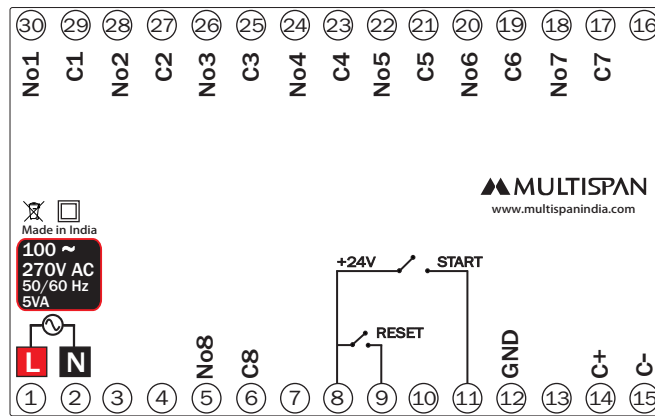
30 29 28 27 26 25 24 23 22 21 20 19 18 17 16

No1 C1 No2 C2 No3 C3 No4 C4 No5 C5 No6 C6 No7 C7

MULTISPAN
www.multispanindia.com

Made in India

100 ~
270V AC
50/60 Hz
5VA

+24V START

RESET

L N

No8 C8 GND C+ C-

1 2 3 4 5 6 7 8 9 10 11 12 13 14 15